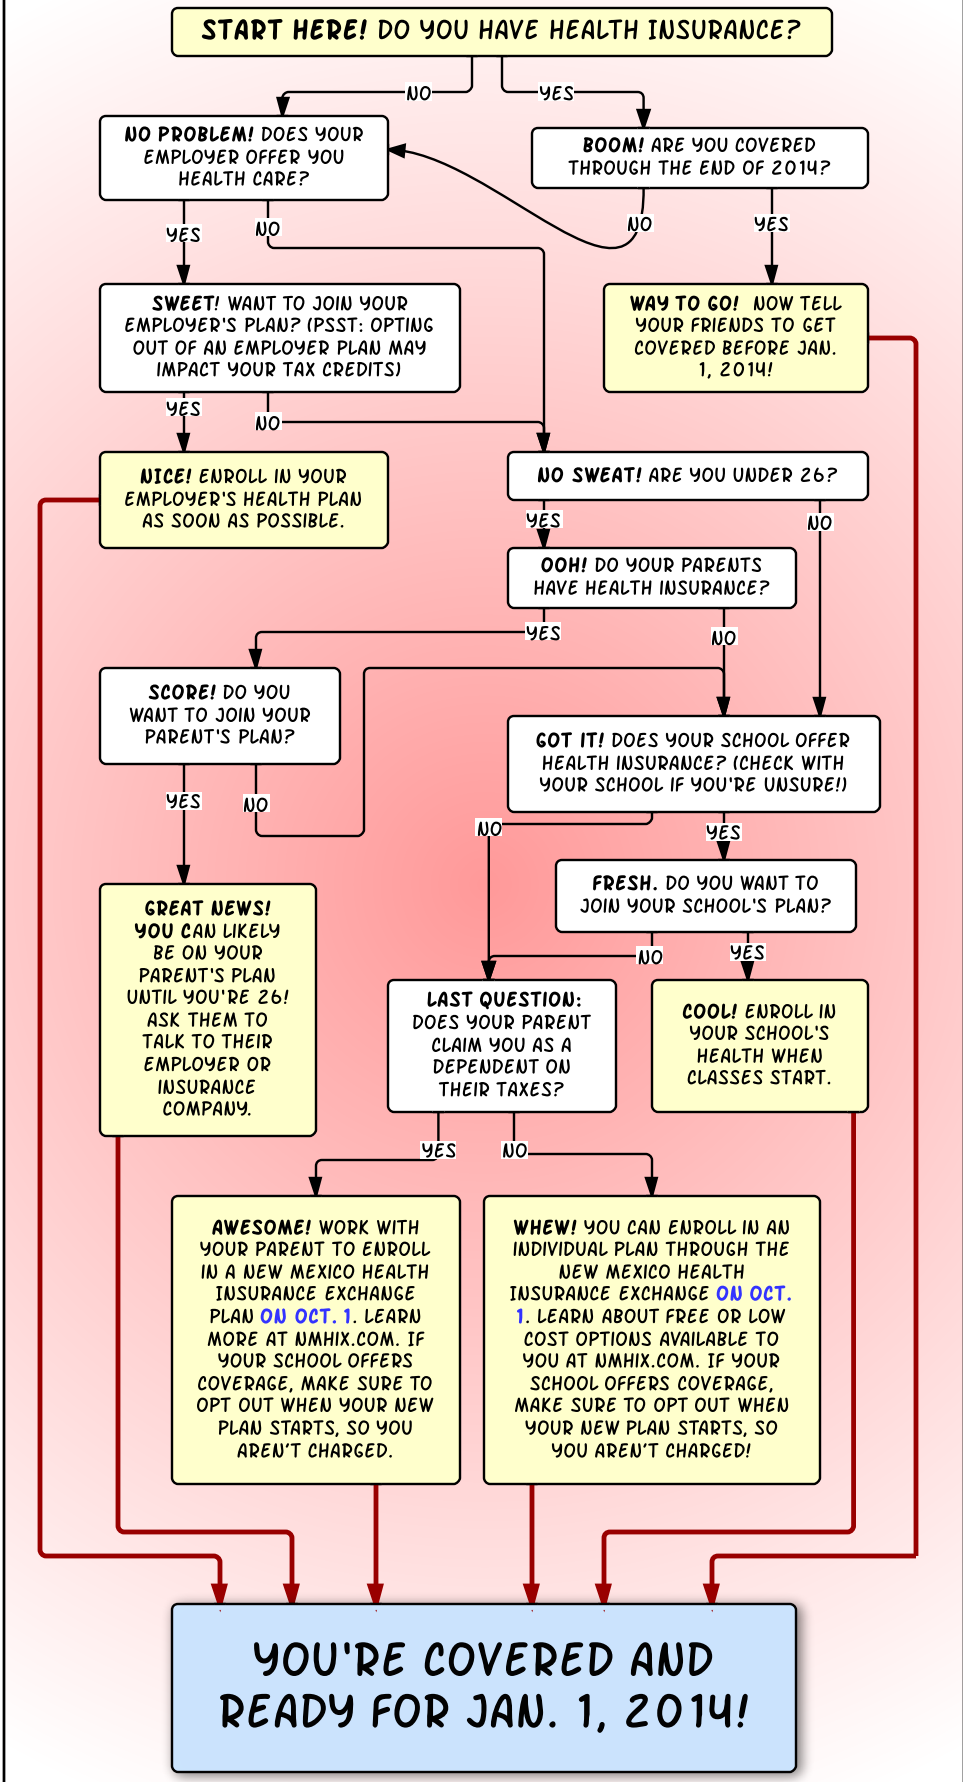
START HERE! DO YOU HAVE HEALTH INSURANCE?

NO

YES

NO PROBLEM! DOES YOUR EMPLOYER OFFER YOU HEALTH CARE?

BOOM! ARE YOU COVERED THROUGH THE END OF 2014?

YES

NO

NO

YES

SWEET! WANT TO JOIN YOUR EMPLOYER'S PLAN? (PSST: OPTING OUT OF AN EMPLOYER PLAN MAY IMPACT YOUR TAX CREDITS)

WAY TO GO! NOW TELL YOUR FRIENDS TO GET COVERED BEFORE JAN. 1, 2014!

YES

NO

NICE! ENROLL IN YOUR EMPLOYER'S HEALTH PLAN AS SOON AS POSSIBLE.

NO SWEAT! ARE YOU UNDER 26?

YES

NO

OOH! DO YOUR PARENTS HAVE HEALTH INSURANCE?

YES

NO

SCORE! DO YOU WANT TO JOIN YOUR PARENT'S PLAN?

GOT IT! DOES YOUR SCHOOL OFFER HEALTH INSURANCE? (CHECK WITH YOUR SCHOOL IF YOU'RE UNSURE!)

YES

NO

NO

YES

FRESH. DO YOU WANT TO JOIN YOUR SCHOOL'S PLAN?

GREAT NEWS! YOU CAN LIKELY BE ON YOUR PARENT'S PLAN UNTIL YOU'RE 26! ASK THEM TO TALK TO THEIR EMPLOYER OR INSURANCE COMPANY.

NO

YES

LAST QUESTION: DOES YOUR PARENT CLAIM YOU AS A DEPENDENT ON THEIR TAXES?

COOL! ENROLL IN YOUR SCHOOL'S HEALTH WHEN CLASSES START.

YES

NO

AWESOME! WORK WITH YOUR PARENT TO ENROLL IN A NEW MEXICO HEALTH INSURANCE EXCHANGE PLAN ON OCT. 1. LEARN MORE AT NMHIX.COM. IF YOUR SCHOOL OFFERS COVERAGE, MAKE SURE TO OPT OUT WHEN YOUR NEW PLAN STARTS, SO YOU AREN'T CHARGED.

WHEW! YOU CAN ENROLL IN AN INDIVIDUAL PLAN THROUGH THE NEW MEXICO HEALTH INSURANCE EXCHANGE ON OCT. 1. LEARN ABOUT FREE OR LOW COST OPTIONS AVAILABLE TO YOU AT NMHIX.COM. IF YOUR SCHOOL OFFERS COVERAGE, MAKE SURE TO OPT OUT WHEN YOUR NEW PLAN STARTS, SO YOU AREN'T CHARGED!

YOU'RE COVERED AND READY FOR JAN. 1, 2014!